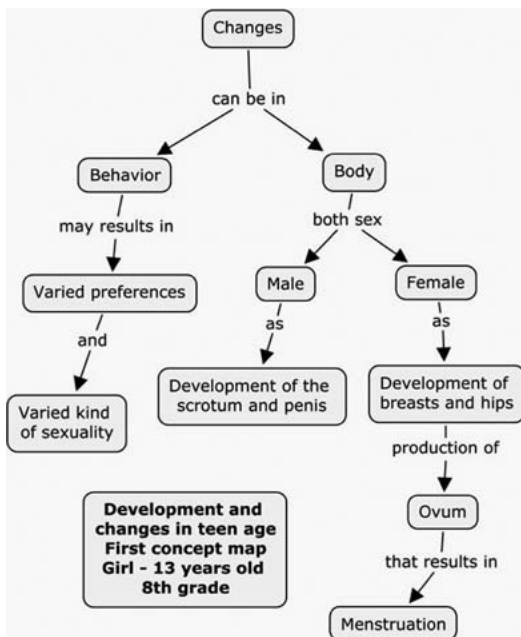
Changes

can be in

Behavior

may results in

Varied preferences

and

Varied kind of sexuality

Body

both sex

Male

as

Development of the scrotum and penis

Female

as

Development of breasts and hips

production of

Ovum

that results in

Menstruation

Development and changes in teen age
First concept map
Girl - 13 years old
8th grade